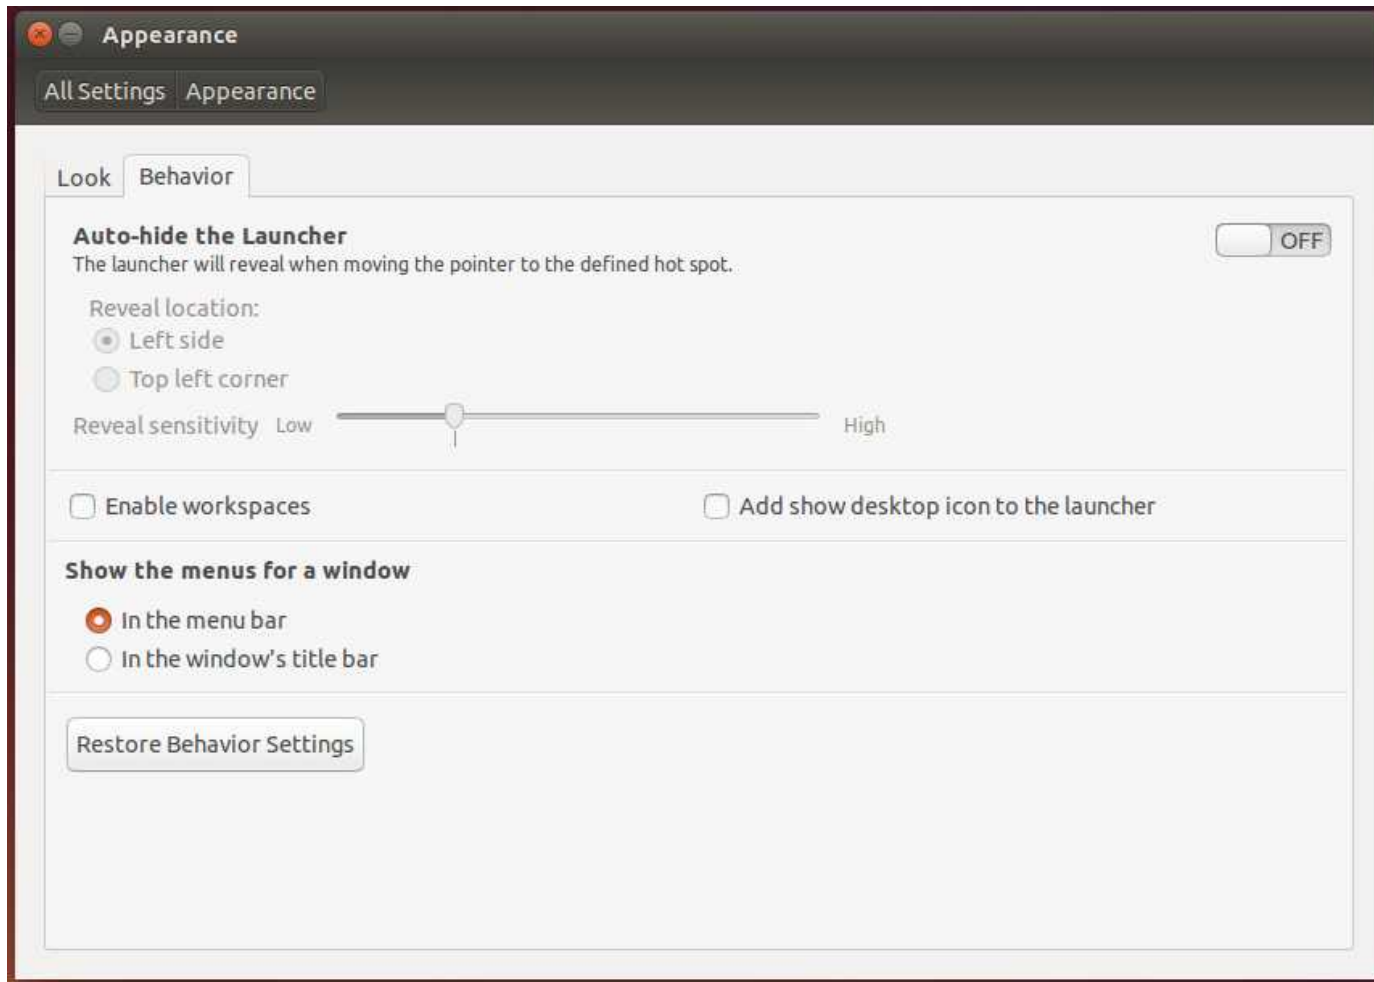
Appearance

All Settings Appearance

Look Behavior

Auto-hide the Launcher
The launcher will reveal when moving the pointer to the defined hot spot.

OFF

Reveal location:
Left side
Top left corner

Reveal sensitivity Low High

Enable workspaces

Add show desktop icon to the launcher

Show the menus for a window
In the menu bar
In the window's title bar

Restore Behavior Settings